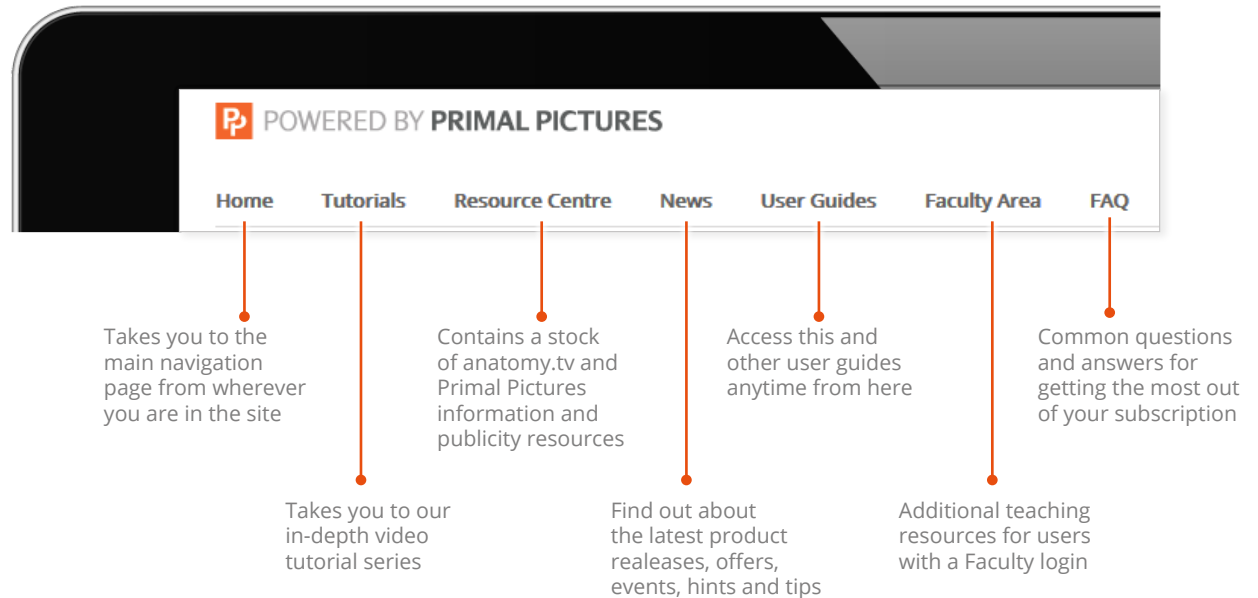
POWERED BY PRIMAL PICTURES

Home Tutorials Resource Centre News User Guides Faculty Area FAQ

Takes you to the main navigation page from wherever you are in the site

Contains a stock of anatomy.tv and Primal Pictures information and publicity resources

Access this and other user guides anytime from here

Common questions and answers for getting the most out of your subscription

Takes you to our in-depth video tutorial series

Find out about the latest product realeases, offers, events, hints and tips

Additional teaching resources for users with a Faculty login